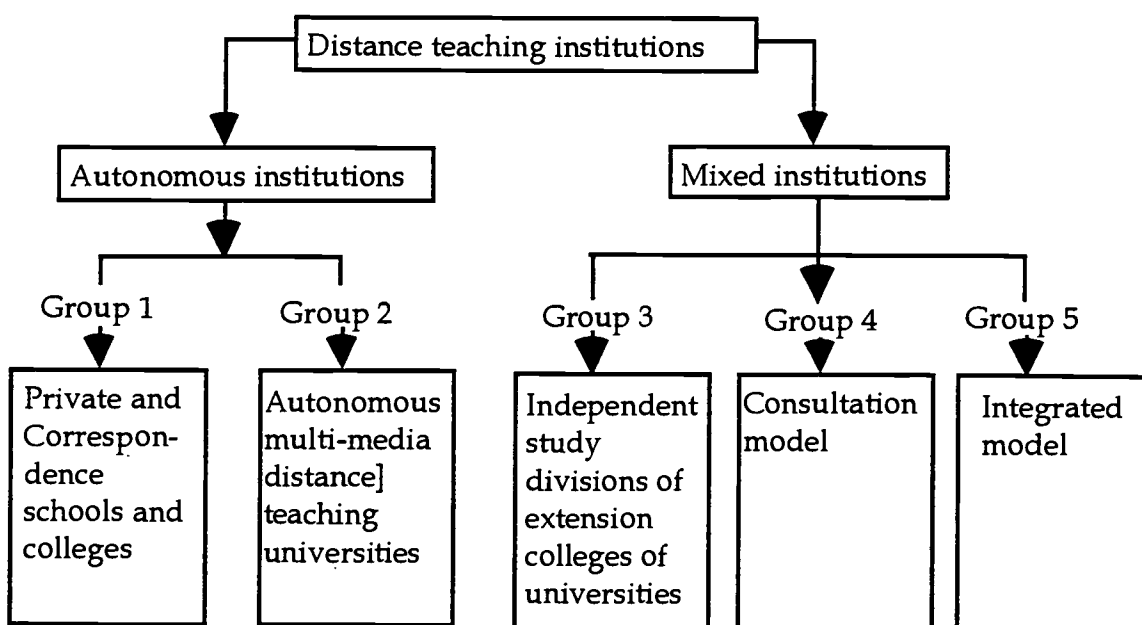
Distance teaching institutions

Autonomous institutions

Mixed institutions

Group 1

Group 2

Group 3

Group 4

Group 5

Private and Correspondence schools and colleges

Autonomous multi-media distance] teaching universities

Independent study divisions of extension colleges of universities

Consultation model

Integrated model